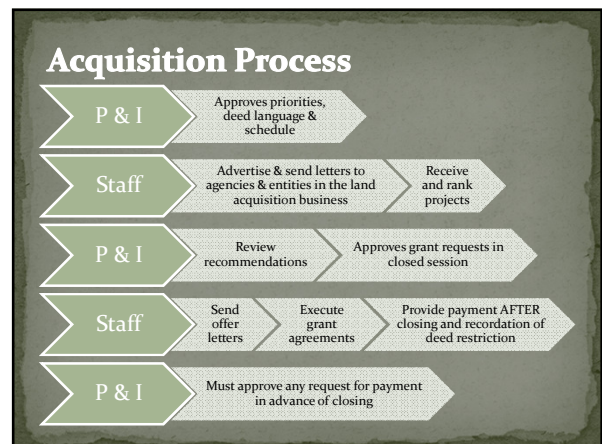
Acquisition Process

P & I

Approves priorities, deed language & schedule

Staff

Advertise & send letters to agencies & entities in the land acquisition business

Receive and rank projects

P & I

Review recommendations

Approves grant requests in closed session

Staff

Send offer letters

Execute grant agreements

Provide payment AFTER closing and recordation of deed restriction

P & I

Must approve any request for payment in advance of closing